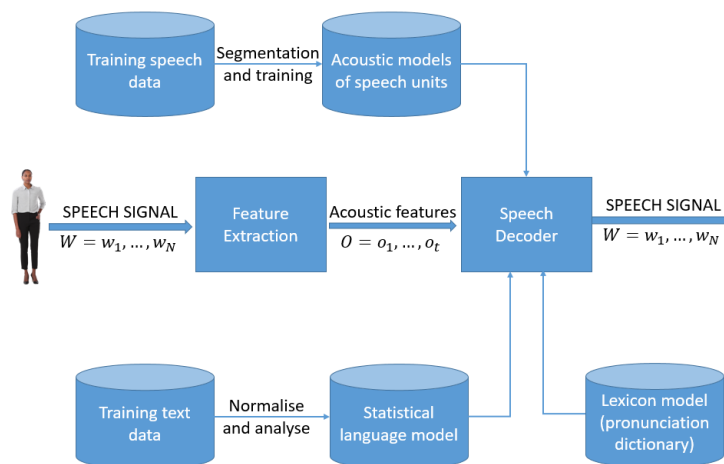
Training speech data

Segmentation and training

Acoustic models of speech units

SPEECH SIGNAL

$W = w_1, \ldots, w_N$

Feature Extraction

Acoustic features

$O = o_1, \ldots, o_t$

Speech Decoder

SPEECH SIGNAL

$W = w_1, \ldots, w_N$

Training text data

Normalise and analyse

Statistical language model

Lexicon model (pronunciation dictionary)